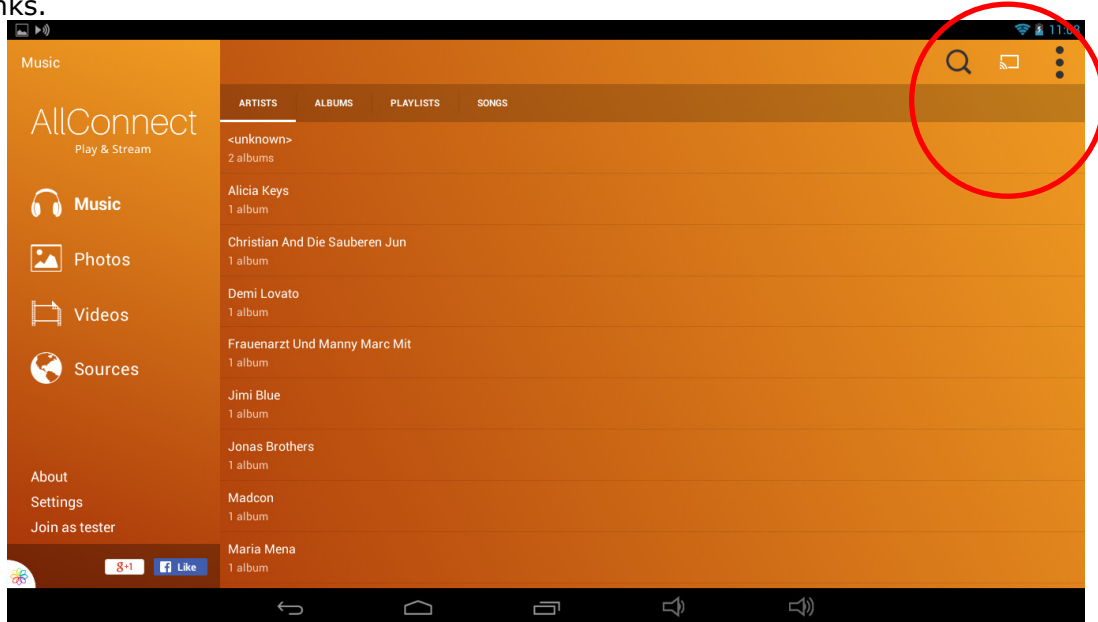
nks.

11:0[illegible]

Music

AllConnect
Play & Stream

Music

Photos

Videos

Sources

About
Settings
Join as tester

g+1 Like

ARTISTS ALBUMS PLAYLISTS SONGS

<unknown>
2 albums

Alicia Keys
1 album

Christian And Die Sauberen Jun
1 album

Demi Lovato
1 album

Frauenarzt Und Manny Marc Mit
1 album

Jimi Blue
1 album

Jonas Brothers
1 album

Madcon
1 album

Maria Mena
1 album